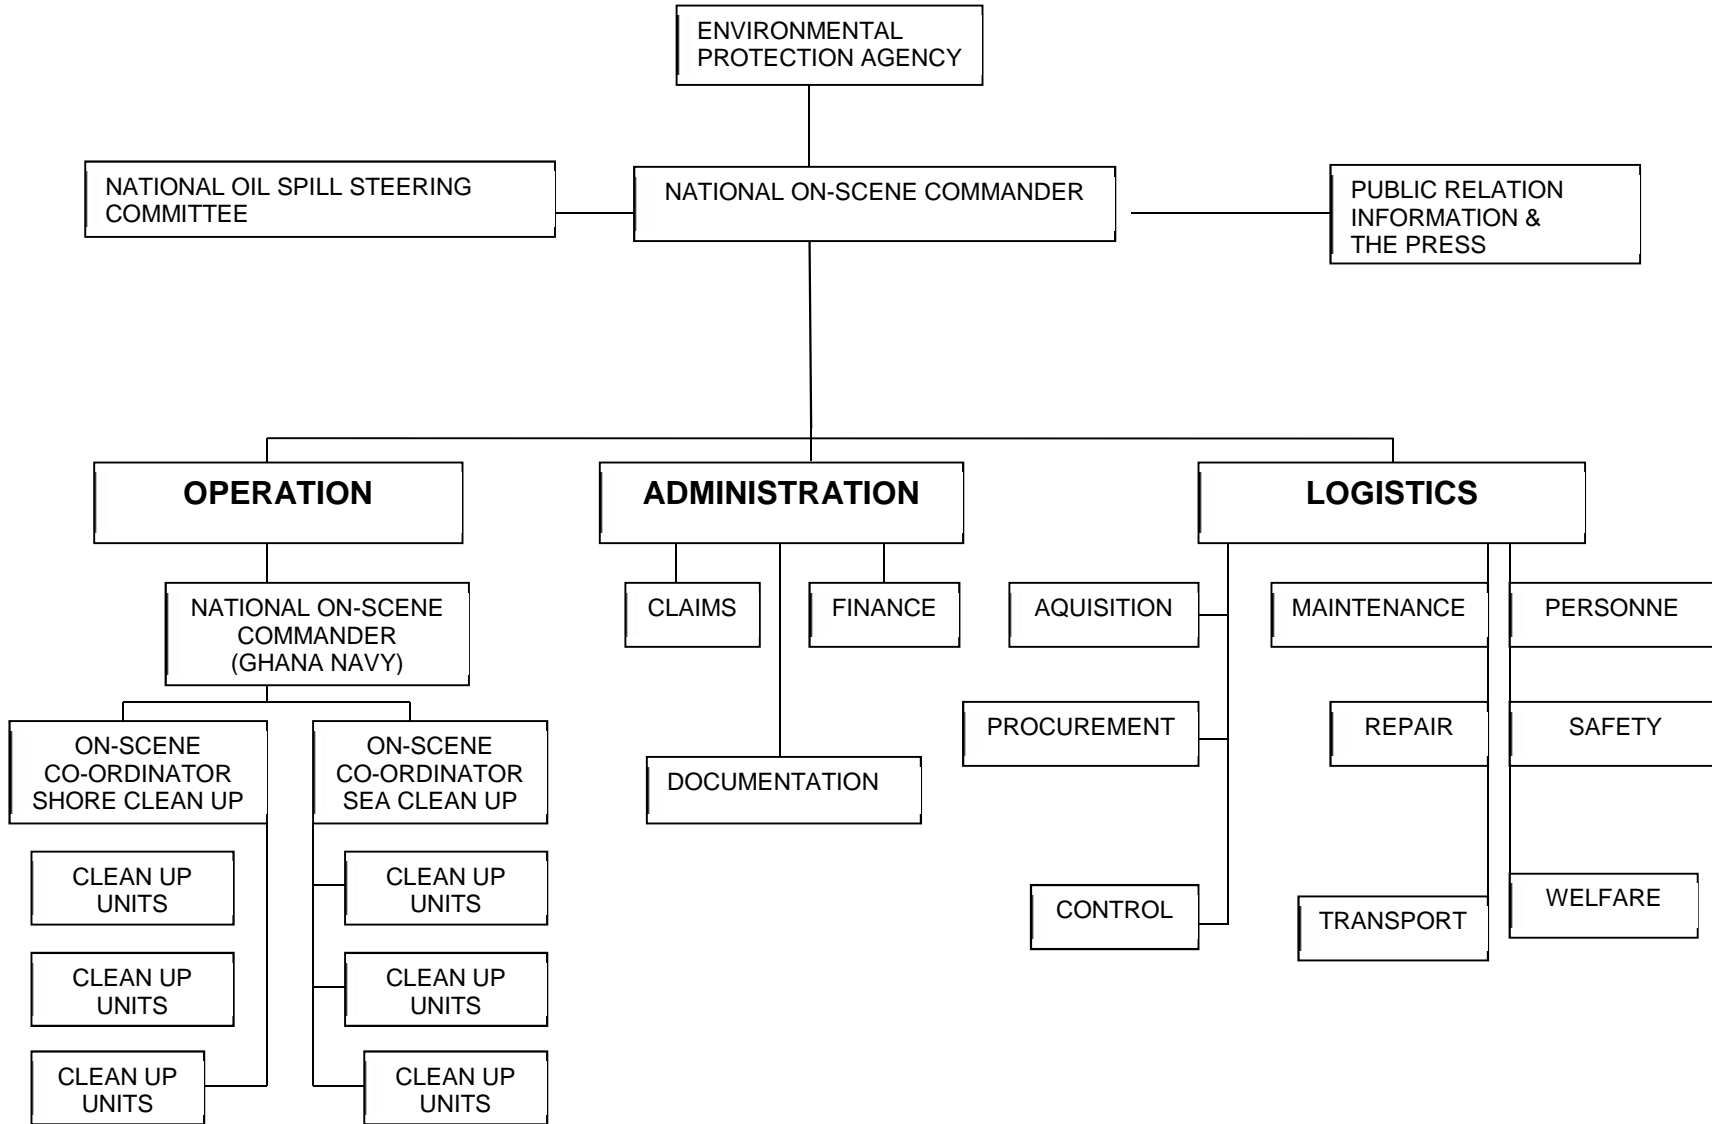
ENVIRONMENTAL PROTECTION AGENCY

NATIONAL OIL SPILL STEERING COMMITTEE

NATIONAL ON-SCENE COMMANDER

PUBLIC RELATION INFORMATION & THE PRESS

OPERATION

ADMINISTRATION

LOGISTICS

NATIONAL ON-SCENE COMMANDER (GHANA NAVY)

ON-SCENE CO-ORDINATOR SHORE CLEAN UP

ON-SCENE CO-ORDINATOR SEA CLEAN UP

CLEAN UP UNITS

CLEAN UP UNITS

CLEAN UP UNITS

CLEAN UP UNITS

CLEAN UP UNITS

CLEAN UP UNITS

CLAIMS

FINANCE

DOCUMENTATION

AQUISITION

PROCUREMENT

CONTROL

MAINTENANCE

REPAIR

TRANSPORT

PERSONNE

SAFETY

WELFARE